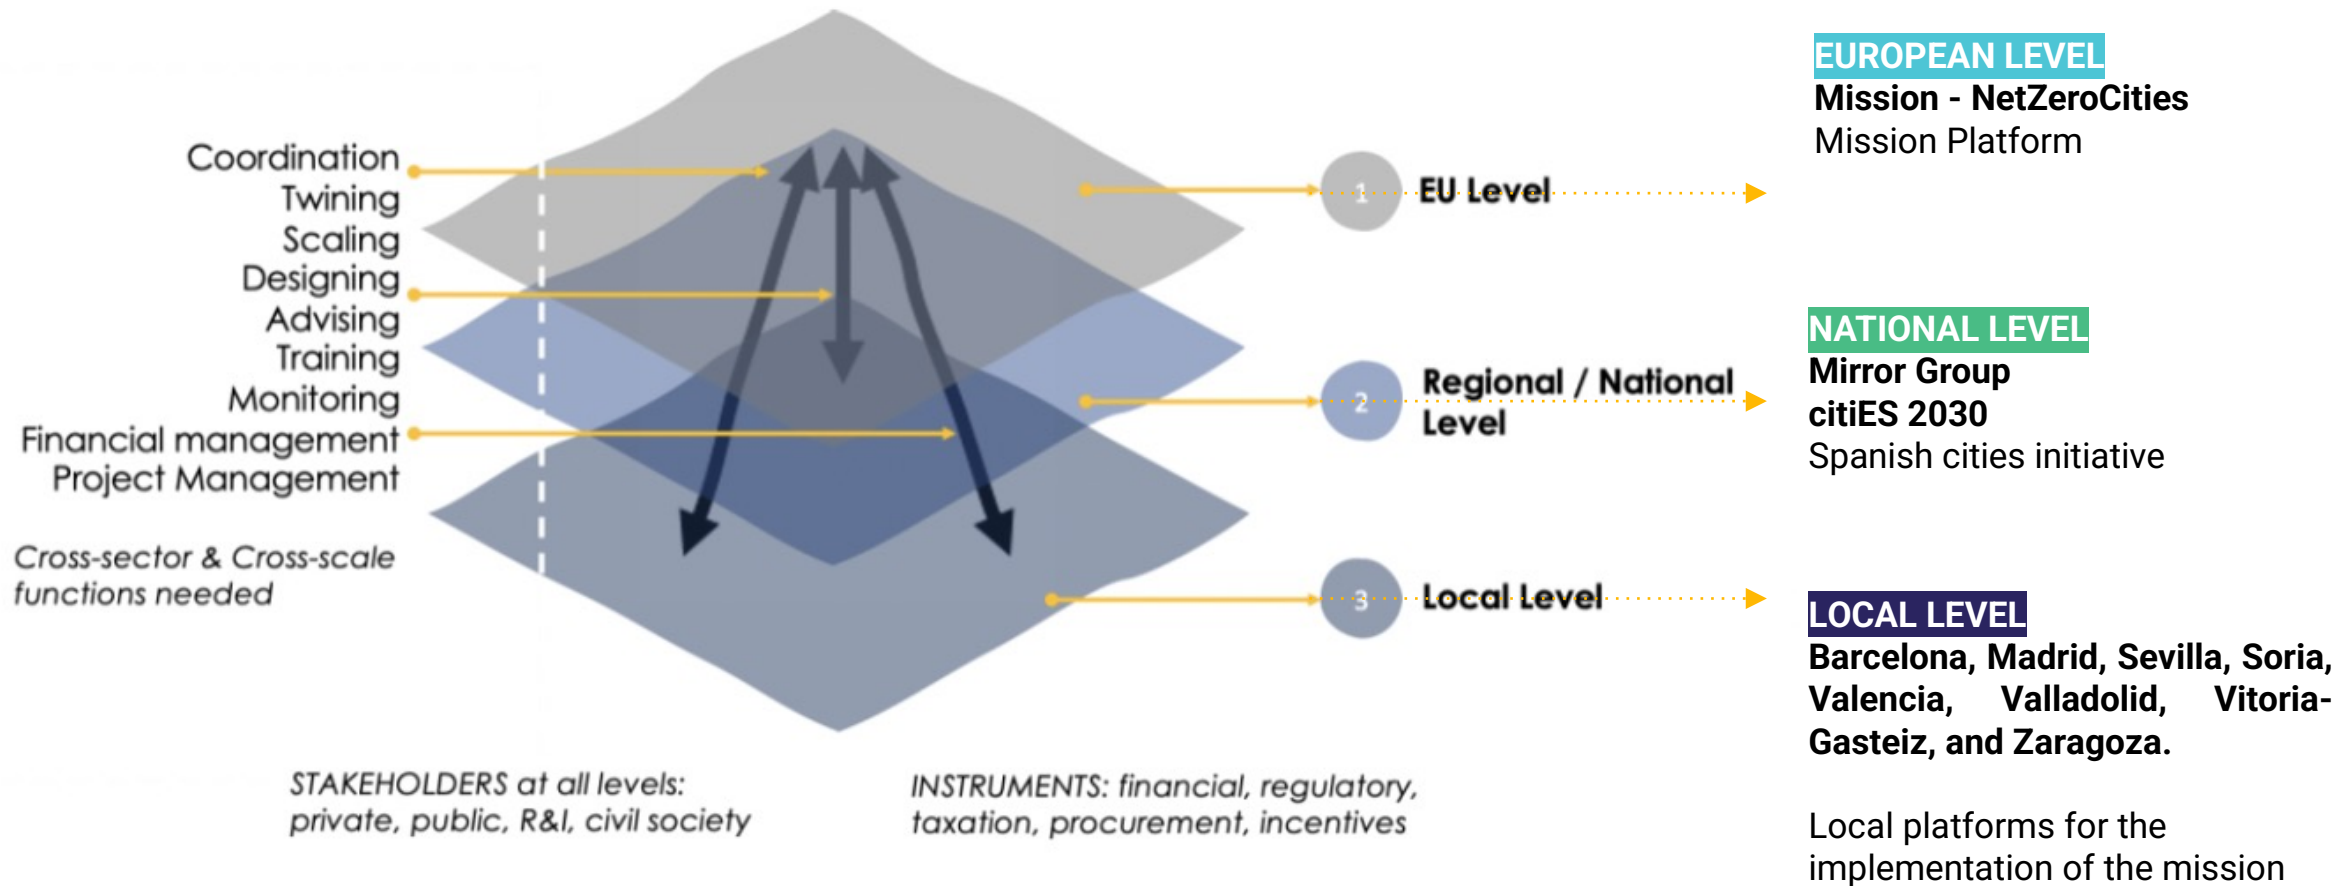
Coordination
Twining
Scaling
Designing
Advising
Training
Monitoring
Financial management
Project Management

Cross-sector & Cross-scale functions needed

1 EU Level

2 Regional / National Level

3 Local Level

STAKEHOLDERS at all levels: private, public, R&I, civil society

INSTRUMENTS: financial, regulatory, taxation, procurement, incentives

EUROPEAN LEVEL
Mission - NetZeroCities
Mission Platform

NATIONAL LEVEL
Mirror Group
citiES 2030
Spanish cities initiative

LOCAL LEVEL
Barcelona, Madrid, Sevilla, Soria, Valencia, Valladolid, Vitoria-Gasteiz, and Zaragoza.

Local platforms for the implementation of the mission